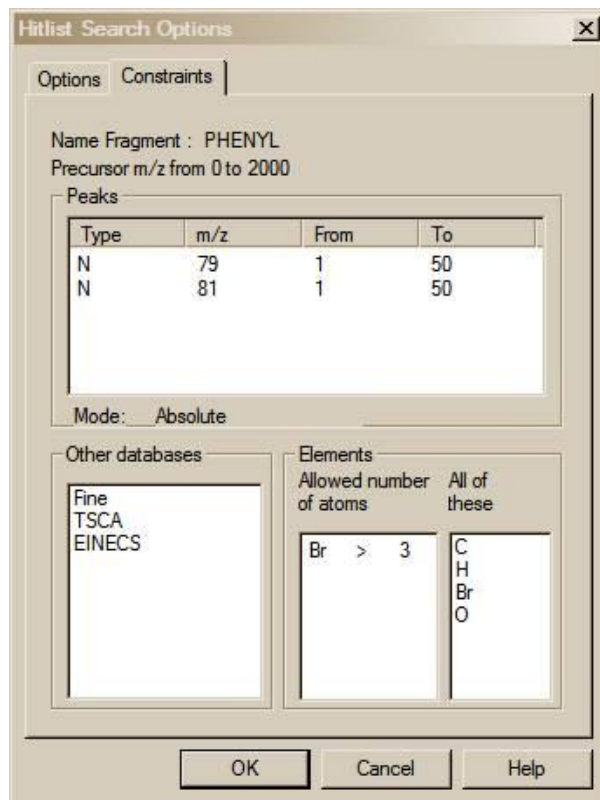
Hitlist Search Options

Options Constraints

Name Fragment : PHENYL
Precursor m/z from 0 to 2000

Peaks

| Type | m/z | From | To |
|---|---|---|---|
| N | 79 | 1 | 50 |
| N | 81 | 1 | 50 |

Mode: Absolute

Other databases

Fine
TSCA
EINECS

Elements

Allowed number of atoms

All of these

Br > 3

C
H
Br
O

OK Cancel Help